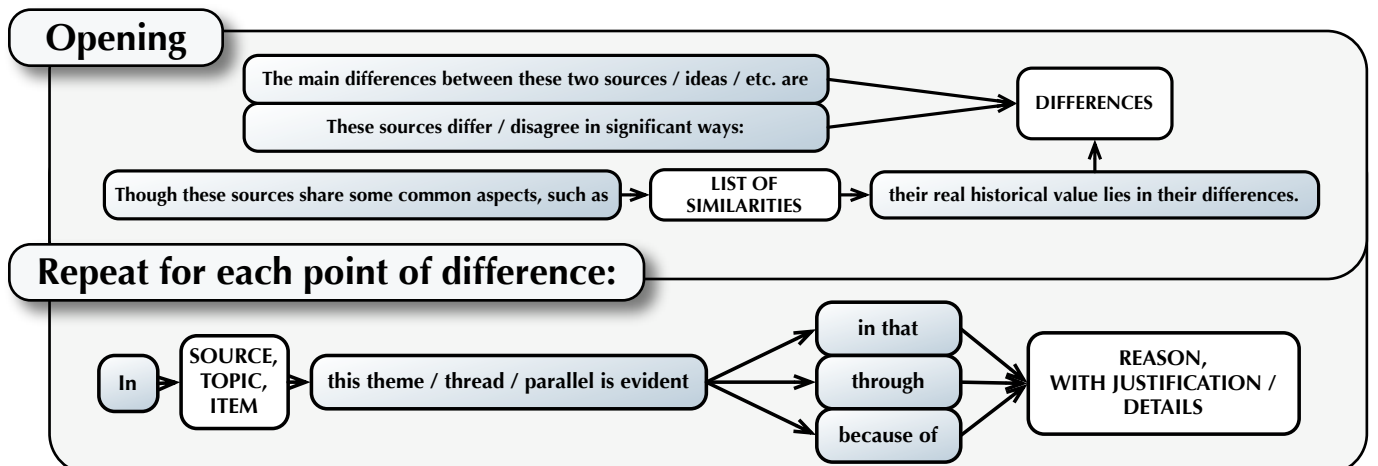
Opening

The main differences between these two sources / ideas / etc. are

These sources differ / disagree in significant ways:

DIFFERENCES

Though these sources share some common aspects, such as

LIST OF SIMILARITIES

their real historical value lies in their differences.

Repeat for each point of difference:

In

SOURCE, TOPIC, ITEM

this theme / thread / parallel is evident

in that

through

because of

REASON, WITH JUSTIFICATION / DETAILS